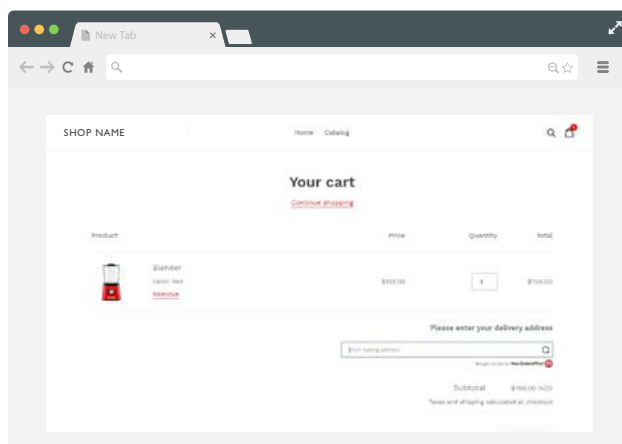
New Tab
×

SHOP NAME

Home Catalog

Your cart

Continue shopping

Product

Price

Quantity

Total

Blender

Color: Red

Remove

$169.00

1

$169.00

Please enter your delivery address

Start typing address

Brought to you by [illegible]

Subtotal $169.00 NZD

Taxes and shipping calculated at checkout